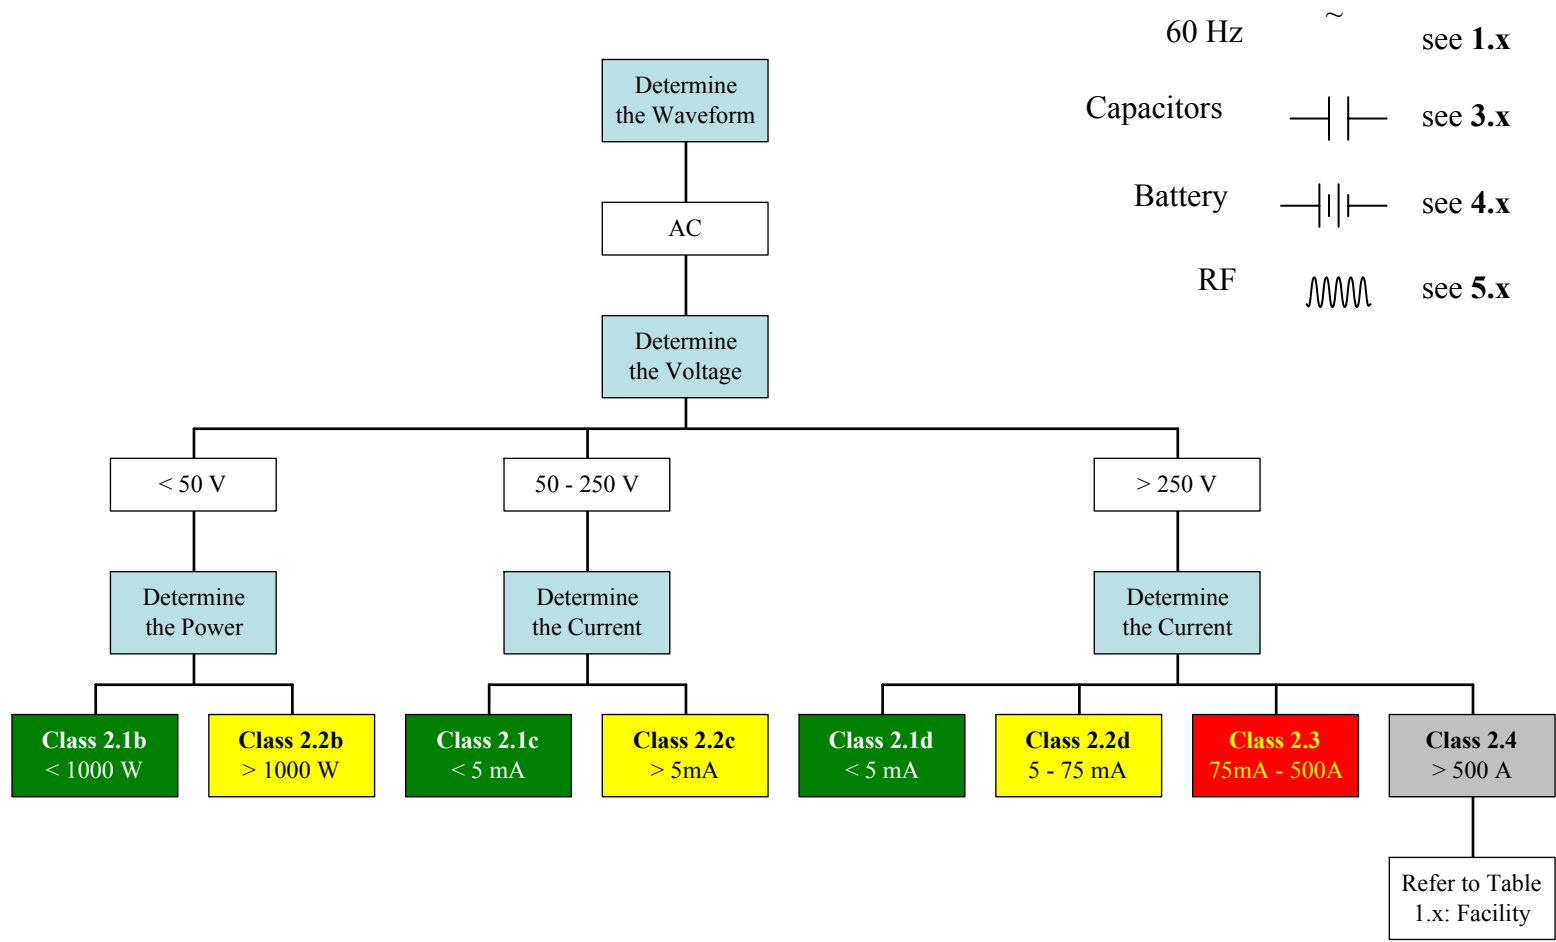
60 Hz ~ see **1.x**

Capacitors see **3.x**

Battery see **4.x**

RF see **5.x**

Determine the Waveform

AC

Determine the Voltage

< 50 V

50 - 250 V

> 250 V

Determine the Power

Determine the Current

Determine the Current

**Class 2.1b**
< 1000 W

**Class 2.2b**
> 1000 W

**Class 2.1c**
< 5 mA

**Class 2.2c**
> 5mA

**Class 2.1d**
< 5 mA

**Class 2.2d**
5 - 75 mA

**Class 2.3**
75mA - 500A

**Class 2.4**
> 500 A

Refer to Table 1.x: Facility